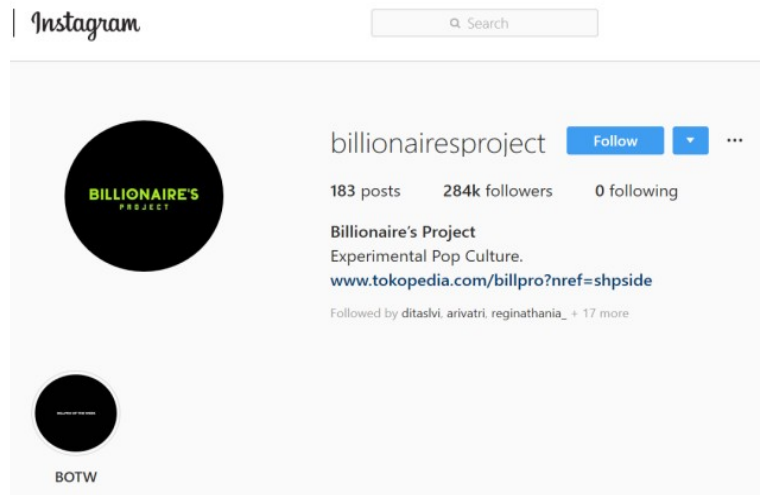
Instagram

Search

billionairesproject Follow

183 posts 284k followers 0 following

Billionaire's Project
Experimental Pop Culture.
www.tokopedia.com/billpro?nref=shpside

Followed by ditaslvi, arivatri, reginathania_ + 17 more

BILLIONAIRE'S PROJECT

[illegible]

BOTW